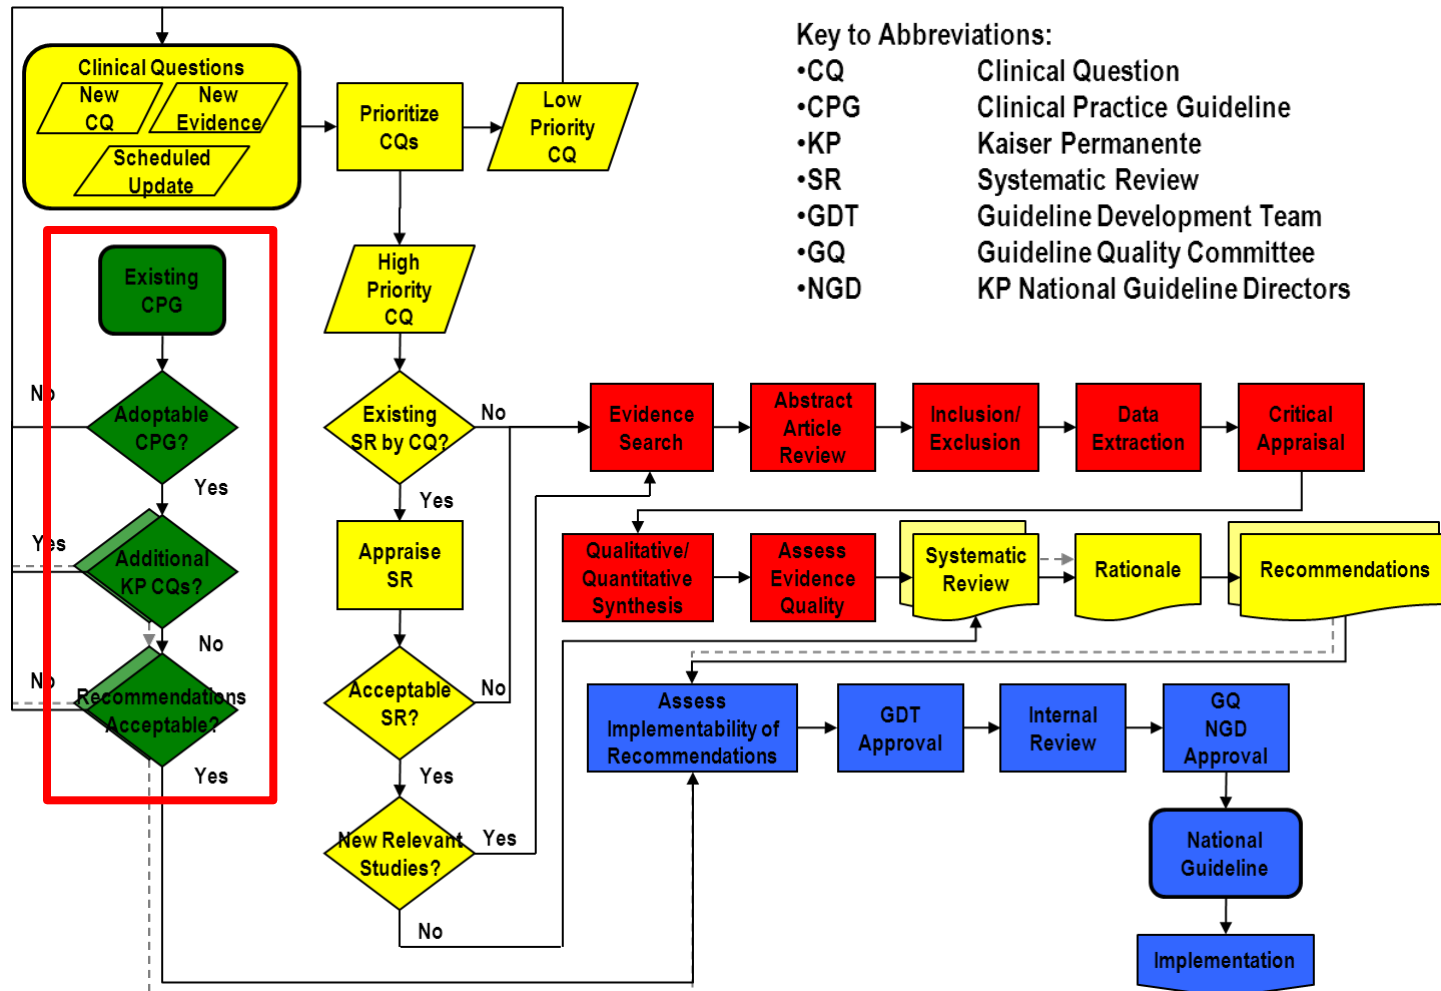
Key to Abbreviations:
•CQ Clinical Question
•CPG Clinical Practice Guideline
•KP Kaiser Permanente
•SR Systematic Review
•GDT Guideline Development Team
•GQ Guideline Quality Committee
•NGD KP National Guideline Directors

Clinical Questions
New CQ
New Evidence
Scheduled Update

Prioritize CQs

Low Priority CQ

High Priority CQ

Existing CPG

Adoptable CPG?

No

Yes

Additional KP CQs?

Yes

No

Recommendations Acceptable?

No

Yes

Existing SR by CQ?

No

Yes

Appraise SR

Acceptable SR?

No

Yes

New Relevant Studies?

Yes

No

Evidence Search

Abstract Article Review

Inclusion/ Exclusion

Data Extraction

Critical Appraisal

Qualitative/ Quantitative Synthesis

Assess Evidence Quality

Systematic Review

Rationale

Recommendations

Assess Implementability of Recommendations

GDT Approval

Internal Review

GQ NGD Approval

National Guideline

Implementation